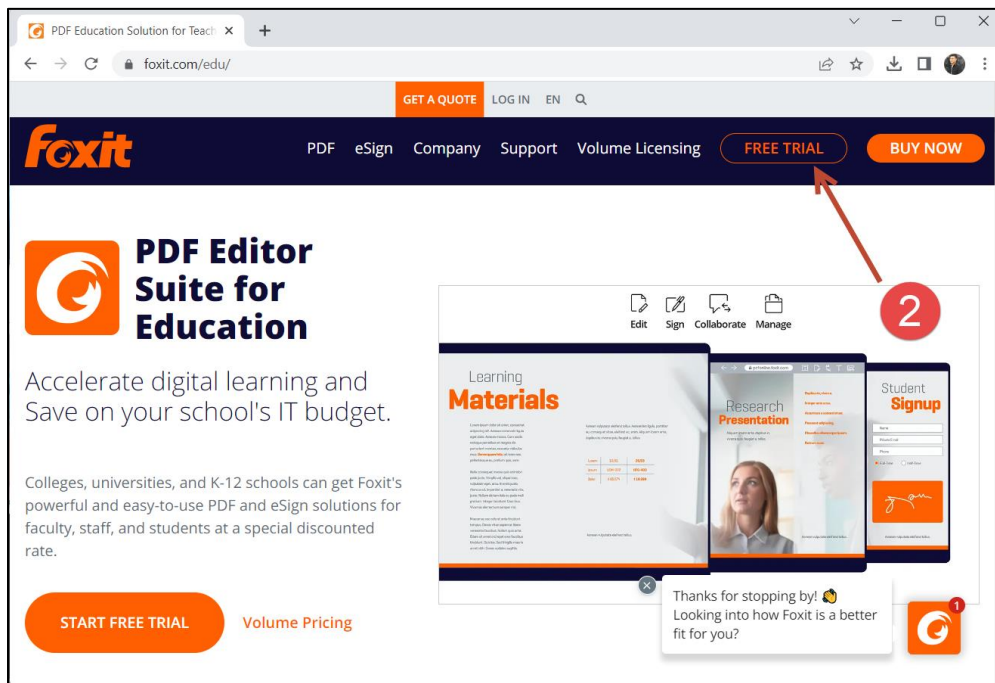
PDF Education Solution for Teach ×
+
foxit.com/edu/

GET A QUOTE LOG IN EN

Foxit
PDF eSign Company Support Volume Licensing FREE TRIAL BUY NOW

PDF Editor Suite for Education

Accelerate digital learning and Save on your school's IT budget.

Colleges, universities, and K-12 schools can get Foxit's powerful and easy-to-use PDF and eSign solutions for faculty, staff, and students at a special discounted rate.

START FREE TRIAL Volume Pricing

2

Edit Sign Collaborate Manage

Learning Materials

Research Presentation

Student Signup

Thanks for stopping by! 👋 Looking into how Foxit is a better fit for you?

1